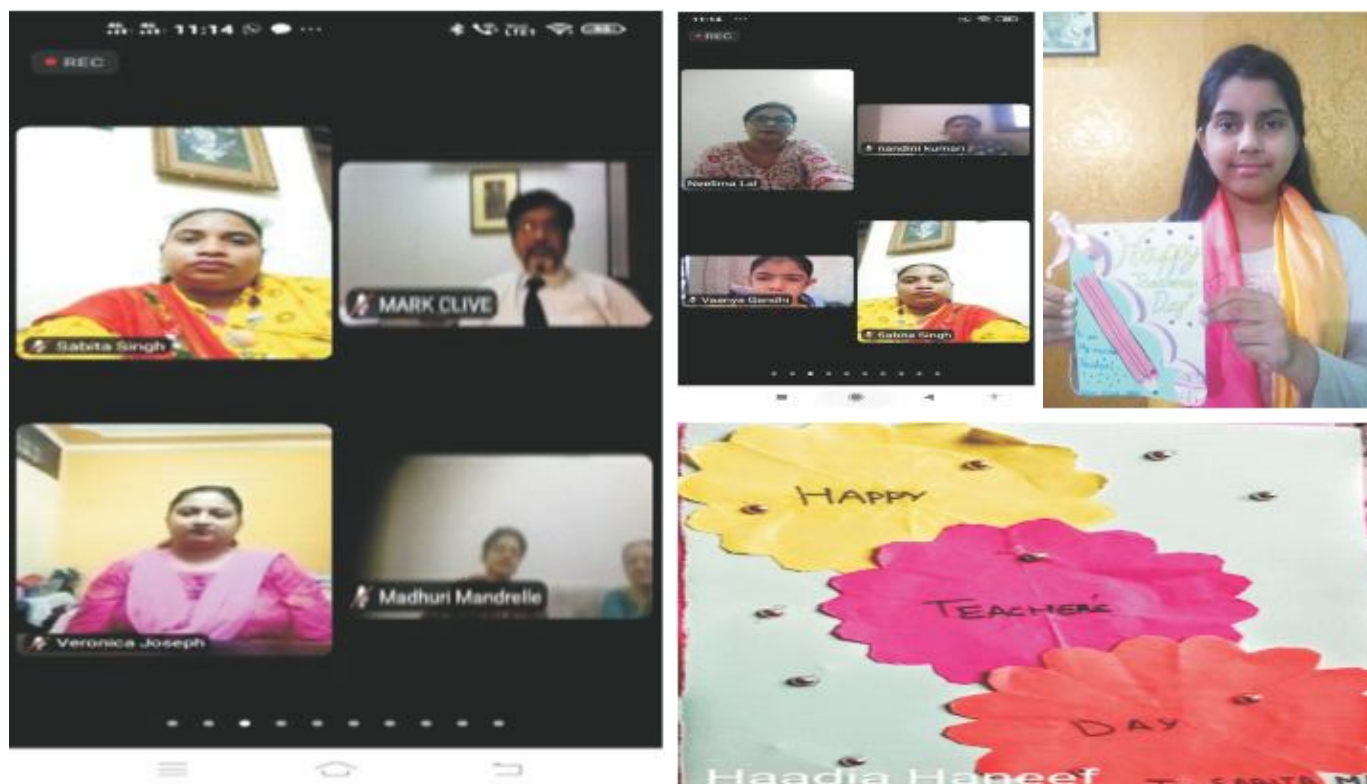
11:14

REC

Sabita Singh

MARK CLIVE

Veronica Joseph

Madhuri Mandrelle

11:14

REC

Neelima Lal

nandini kumari

Vaanya Gandhi

Sabita Singh

Happy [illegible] Day

HAPPY

TEACHERS

DAY

Haadia Haneef

T. SABITA M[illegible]